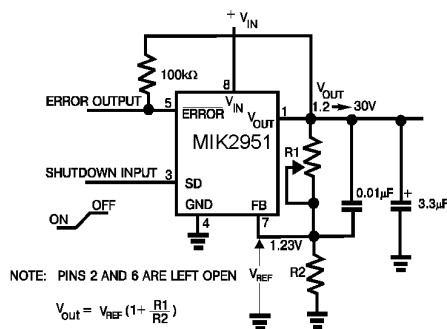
$+V_{IN}$

100kΩ

8

ERROR OUTPUT

5

$\overline{ERROR}$ $V_{IN}$ $V_{OUT}$

1

$V_{OUT}$

1.2 → 30V

MIK2951

R1

SHUTDOWN INPUT

3

SD

GND

FB

4

7

0.01µF

+

3.3µF

ON OFF

1.23V

R2

$V_{REF}$

NOTE: PINS 2 AND 6 ARE LEFT OPEN

$V_{out} = V_{REF}(1+\frac{R1}{R2})$